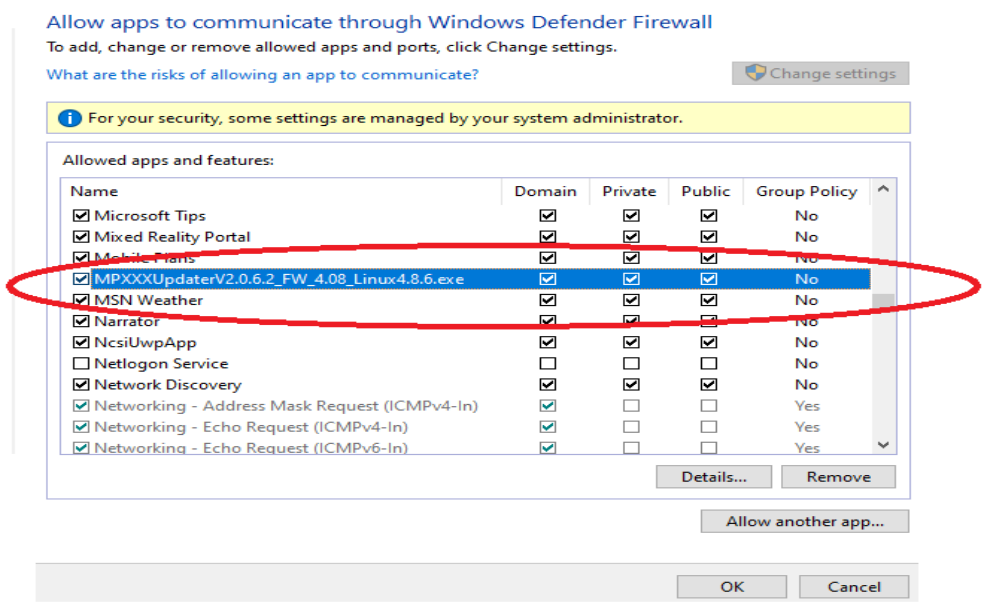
Allow apps to communicate through Windows Defender Firewall
To add, change or remove allowed apps and ports, click Change settings.

What are the risks of allowing an app to communicate?

Change settings

For your security, some settings are managed by your system administrator.

Allowed apps and features:

| Name | Domain | Private | Public | Group Policy |
|---|---|---|---|---|
| ☑ Microsoft Tips | ☑ | ☑ | ☑ | No |
| ☑ Mixed Reality Portal | ☑ | ☑ | ☑ | No |
| ☑ Mobile Plans | ☑ | ☑ | ☑ | No |
| ☑ MPXXXUpdaterV2.0.6.2_FW_4.08_Linux4.8.6.exe | ☑ | ☑ | ☑ | No |
| ☑ MSN Weather | ☑ | ☑ | ☑ | No |
| ☑ Narrator | ☑ | ☑ | ☑ | No |
| ☑ NcsiUwpApp | ☑ | ☑ | ☑ | No |
| ☐ Netlogon Service | ☐ | ☐ | ☐ | No |
| ☑ Network Discovery | ☑ | ☑ | ☑ | No |
| ☑ Networking - Address Mask Request (ICMPv4-In) | ☑ | ☐ | ☐ | Yes |
| ☑ Networking - Echo Request (ICMPv4-In) | ☑ | ☐ | ☐ | Yes |
| ☑ Networking - Echo Request (ICMPv6-In) | ☑ | ☐ | ☐ | Yes |

Details... Remove

Allow another app...

OK Cancel